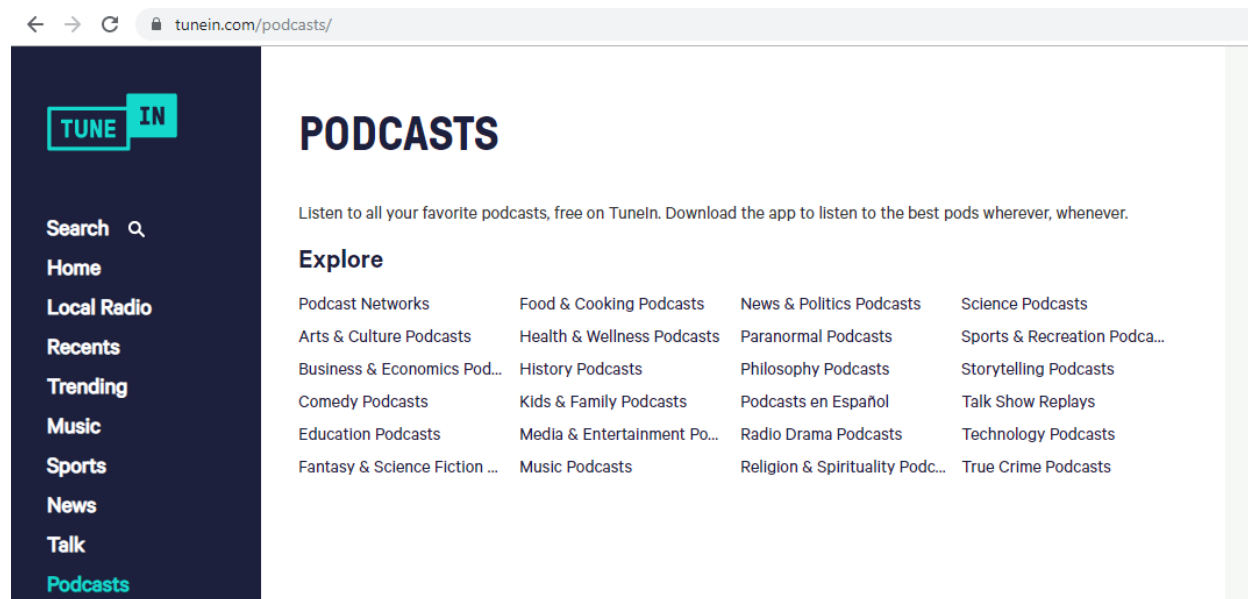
tunein.com/podcasts/

TUNE IN

Search
Home
Local Radio
Recents
Trending
Music
Sports
News
Talk
Podcasts

PODCASTS

Listen to all your favorite podcasts, free on TuneIn. Download the app to listen to the best pods wherever, whenever.

Explore

Podcast Networks
Arts & Culture Podcasts
Business & Economics Pod...
Comedy Podcasts
Education Podcasts
Fantasy & Science Fiction ...

Food & Cooking Podcasts
Health & Wellness Podcasts
History Podcasts
Kids & Family Podcasts
Media & Entertainment Po...
Music Podcasts

News & Politics Podcasts
Paranormal Podcasts
Philosophy Podcasts
Podcasts en Español
Radio Drama Podcasts
Religion & Spirituality Podc...

Science Podcasts
Sports & Recreation Podca...
Storytelling Podcasts
Talk Show Replays
Technology Podcasts
True Crime Podcasts